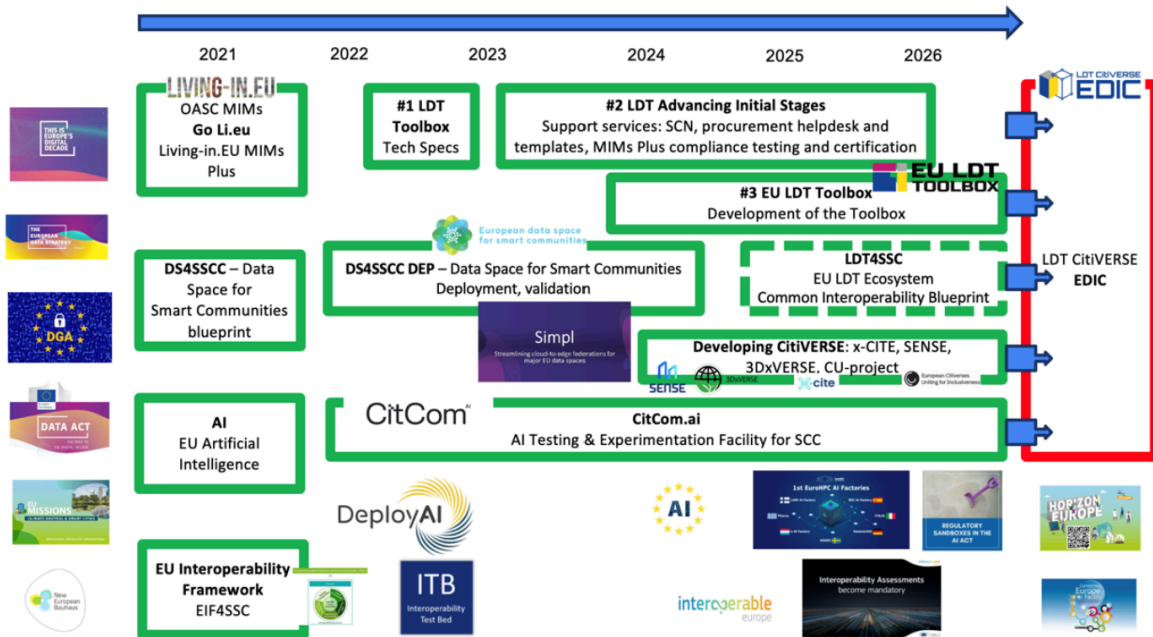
2021 2022 2023 2024 2025 2026

THIS IS EUROPE'S DIGITAL DECADE

THE EUROPEAN DATA STRATEGY

DGA

DATA ACT

EU MISSIONS

New European Bauhaus

LIVING-IN.EU

OASC MIMs
Go Li.eu
Living-in.EU MIMs Plus

#1 LDT Toolbox
Tech Specs

#2 LDT Advancing Initial Stages
Support services: SCN, procurement helpdesk and templates, MIMs Plus compliance testing and certification

EU LDT TOOLBOX

#3 EU LDT Toolbox
Development of the Toolbox

European data space for smart communities

DS4SSCC – Data Space for Smart Communities blueprint

DS4SSCC DEP – Data Space for Smart Communities Deployment, validation

LDT4SSC
EU LDT Ecosystem
Common Interoperability Blueprint

Simpl
Streamlining cloud-to-edge federations for major EU data spaces

Developing CitiVERSE: x-CITE, SENSE, 3DxVERSE, CU-project

SENSE 3DxVERSE x-cite European Citiverses Uniting for Inclusiveness

AI
EU Artificial Intelligence

CitCom.ai
CitCom.ai
AI Testing & Experimentation Facility for SCC

LDT CitiVERSE EDIC

LDT CitiVERSE
EDIC

DeployAI

AI

1st EuroHPC AI Factories

REGULATORY SANDBOXES IN THE AI ACT

HORIZON EUROPE

EU Interoperability Framework
EIF4SSC

ITB
Interoperability Test Bed

interoperable europe

Interoperability Assessments become mandatory

Europe